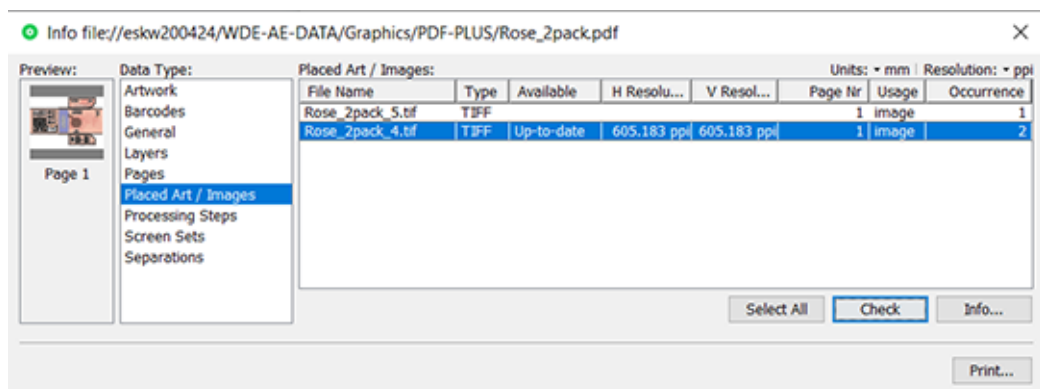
Info file://eskw200424/WDE-AE-DATA/Graphics/PDF-PLUS/Rose_2pack.pdf

Preview:

Page 1

Data Type:

Artwork
Barcodes
General
Layers
Pages
Placed Art / Images
Processing Steps
Screen Sets
Separations

Placed Art / Images:

Units: mm | Resolution: ppi

| File Name | Type | Available | H Resolu... | V Resol... | Page Nr | Usage | Occurrence |
|---|---|---|---|---|---|---|---|
| Rose_2pack_5.tif | TIFF | | | | 1 | image | 1 |
| Rose_2pack_4.tif | TIFF | Up-to-date | 605.183 ppi | 605.183 ppi | 1 | image | 2 |

Select All

Check

Info...

Print...